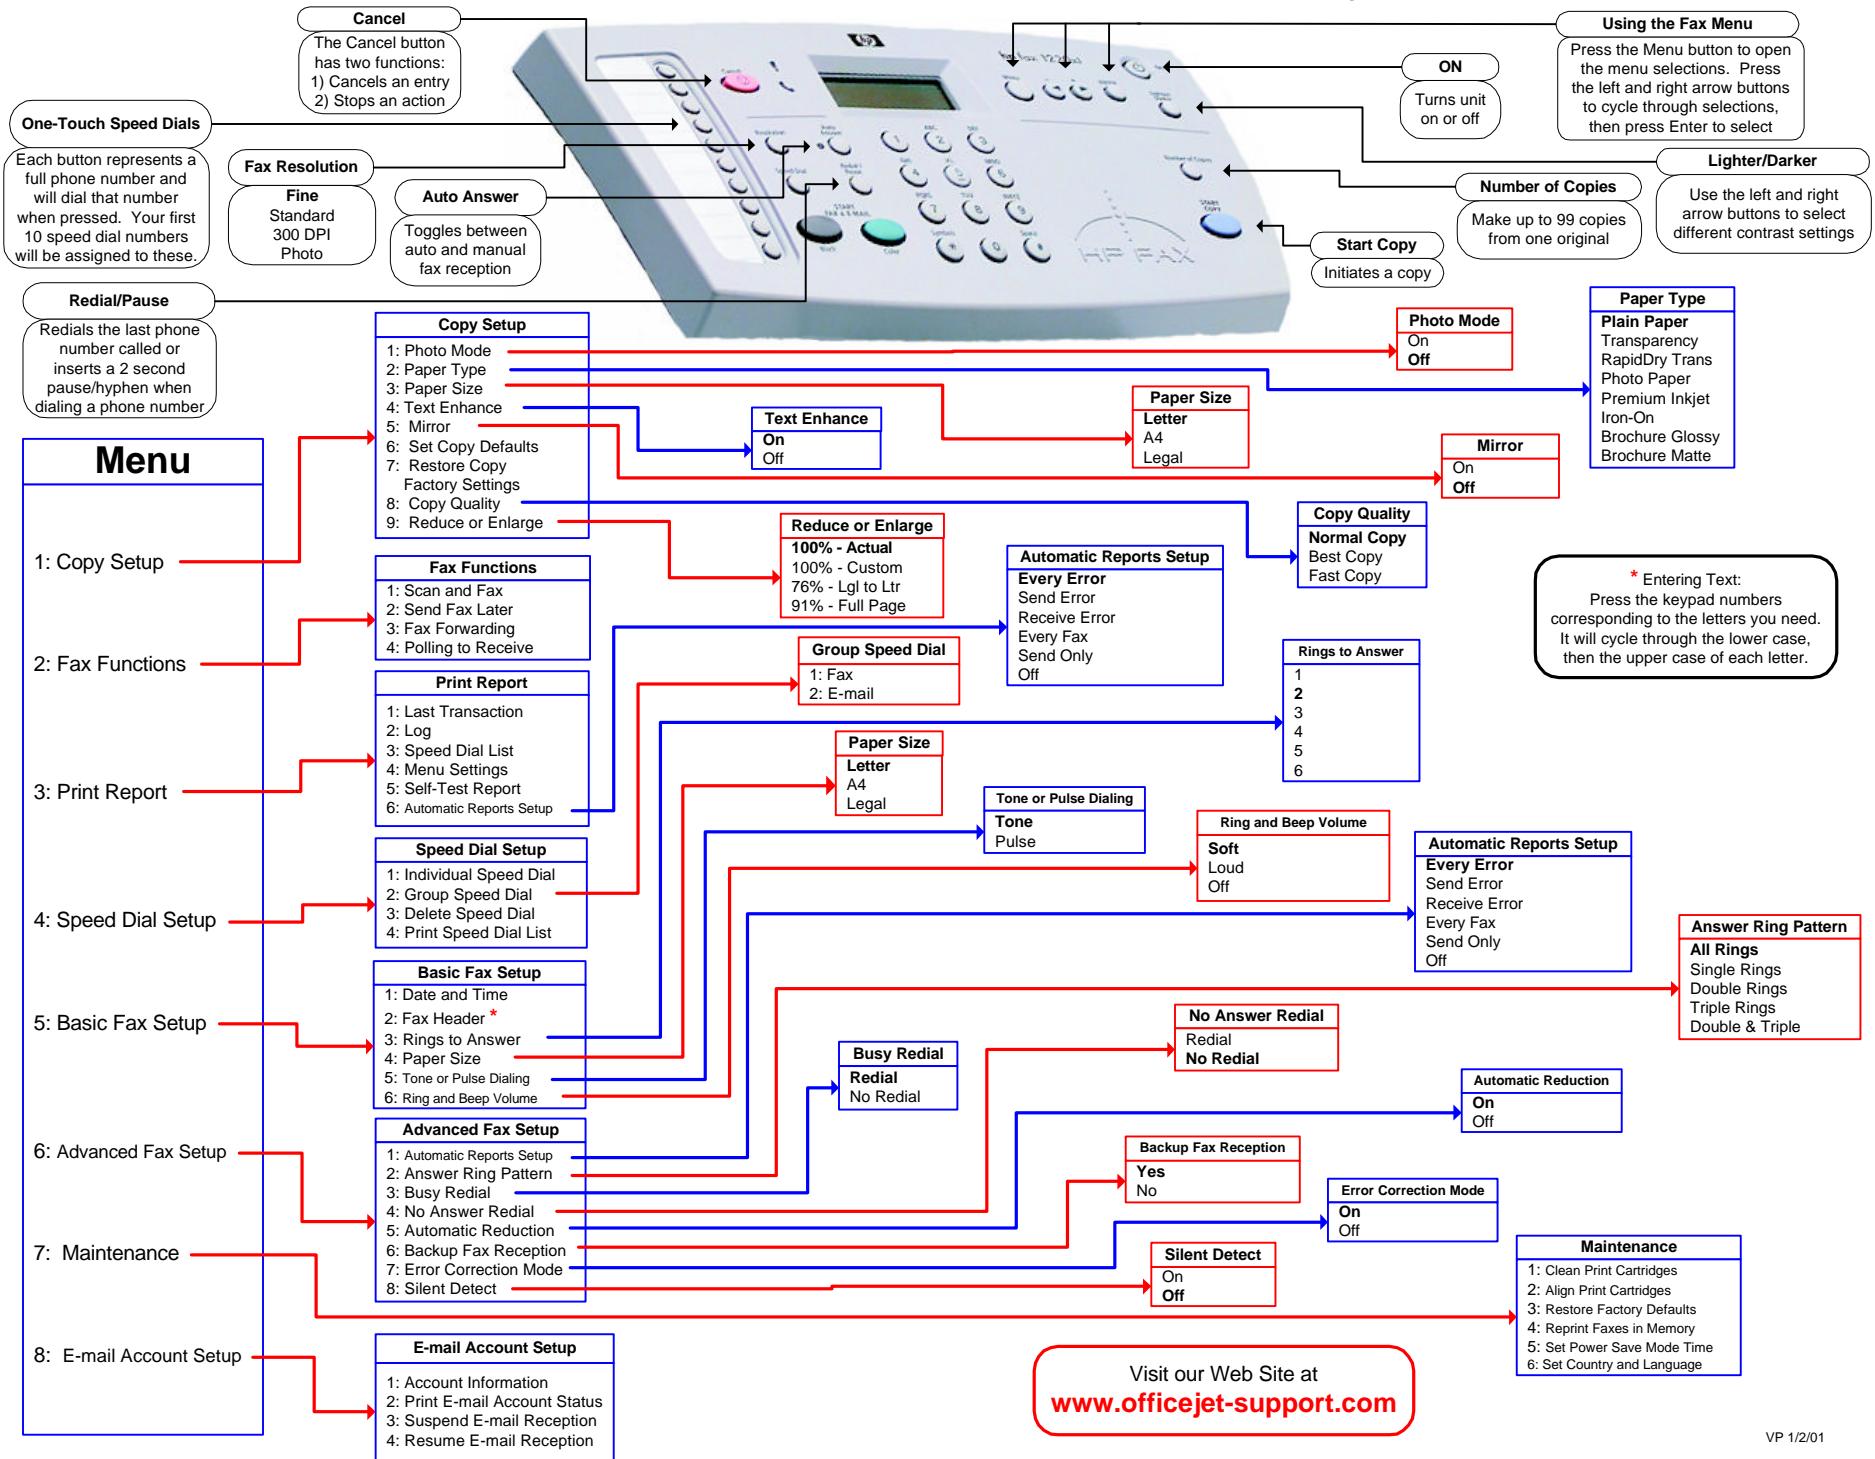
Cancel
The Cancel button has two functions:
1) Cancels an entry
2) Stops an action

One-Touch Speed Dials
Each button represents a full phone number and will dial that number when pressed. Your first 10 speed dial numbers will be assigned to these.

Fax Resolution
Fine
Standard
300 DPI
Photo

Auto Answer
Toggles between auto and manual fax reception

Redial/Pause
Redials the last phone number called or inserts a 2 second pause/hyphen when dialing a phone number

Using the Fax Menu
Press the Menu button to open the menu selections. Press the left and right arrow buttons to cycle through selections, then press Enter to select

ON
Turns unit on or off

Lighter/Darker
Use the left and right arrow buttons to select different contrast settings

Number of Copies
Make up to 99 copies from one original

Start Copy
Initiates a copy

Menu
1: Copy Setup
2: Fax Functions
3: Print Report
4: Speed Dial Setup
5: Basic Fax Setup
6: Advanced Fax Setup
7: Maintenance
8: E-mail Account Setup

Copy Setup
1: Photo Mode
2: Paper Type
3: Paper Size
4: Text Enhance
5: Mirror
6: Set Copy Defaults
7: Restore Copy Factory Settings
8: Copy Quality
9: Reduce or Enlarge

Photo Mode
On
Off

Paper Type
Plain Paper
Transparency
RapidDry Trans
Photo Paper
Premium Inkjet
Iron-On
Brochure Glossy
Brochure Matte

Text Enhance
On
Off

Paper Size
Letter
A4
Legal

Mirror
On
Off

Copy Quality
Normal Copy
Best Copy
Fast Copy

Reduce or Enlarge
100% - Actual
100% - Custom
76% - Lgl to Ltr
91% - Full Page

Fax Functions
1: Scan and Fax
2: Send Fax Later
3: Fax Forwarding
4: Polling to Receive

Automatic Reports Setup
Every Error
Send Error
Receive Error
Every Fax
Send Only
Off

* Entering Text:
Press the keypad numbers corresponding to the letters you need. It will cycle through the lower case, then the upper case of each letter.

Print Report
1: Last Transaction
2: Log
3: Speed Dial List
4: Menu Settings
5: Self-Test Report
6: Automatic Reports Setup

Group Speed Dial
1: Fax
2: E-mail

Rings to Answer
1
2
3
4
5
6

Paper Size
Letter
A4
Legal

Tone or Pulse Dialing
Tone
Pulse

Ring and Beep Volume
Soft
Loud
Off

Speed Dial Setup
1: Individual Speed Dial
2: Group Speed Dial
3: Delete Speed Dial
4: Print Speed Dial List

Automatic Reports Setup
Every Error
Send Error
Receive Error
Every Fax
Send Only
Off

Answer Ring Pattern
All Rings
Single Rings
Double Rings
Triple Rings
Double & Triple

Basic Fax Setup
1: Date and Time
2: Fax Header *
3: Rings to Answer
4: Paper Size
5: Tone or Pulse Dialing
6: Ring and Beep Volume

No Answer Redial
Redial
No Redial

Busy Redial
Redial
No Redial

Automatic Reduction
On
Off

Advanced Fax Setup
1: Automatic Reports Setup
2: Answer Ring Pattern
3: Busy Redial
4: No Answer Redial
5: Automatic Reduction
6: Backup Fax Reception
7: Error Correction Mode
8: Silent Detect

Backup Fax Reception
Yes
No

Error Correction Mode
On
Off

Silent Detect
On
Off

Maintenance
1: Clean Print Cartridges
2: Align Print Cartridges
3: Restore Factory Defaults
4: Reprint Faxes in Memory
5: Set Power Save Mode Time
6: Set Country and Language

E-mail Account Setup
1: Account Information
2: Print E-mail Account Status
3: Suspend E-mail Reception
4: Resume E-mail Reception

Visit our Web Site at
www.officejet-support.com

VP 1/2/01